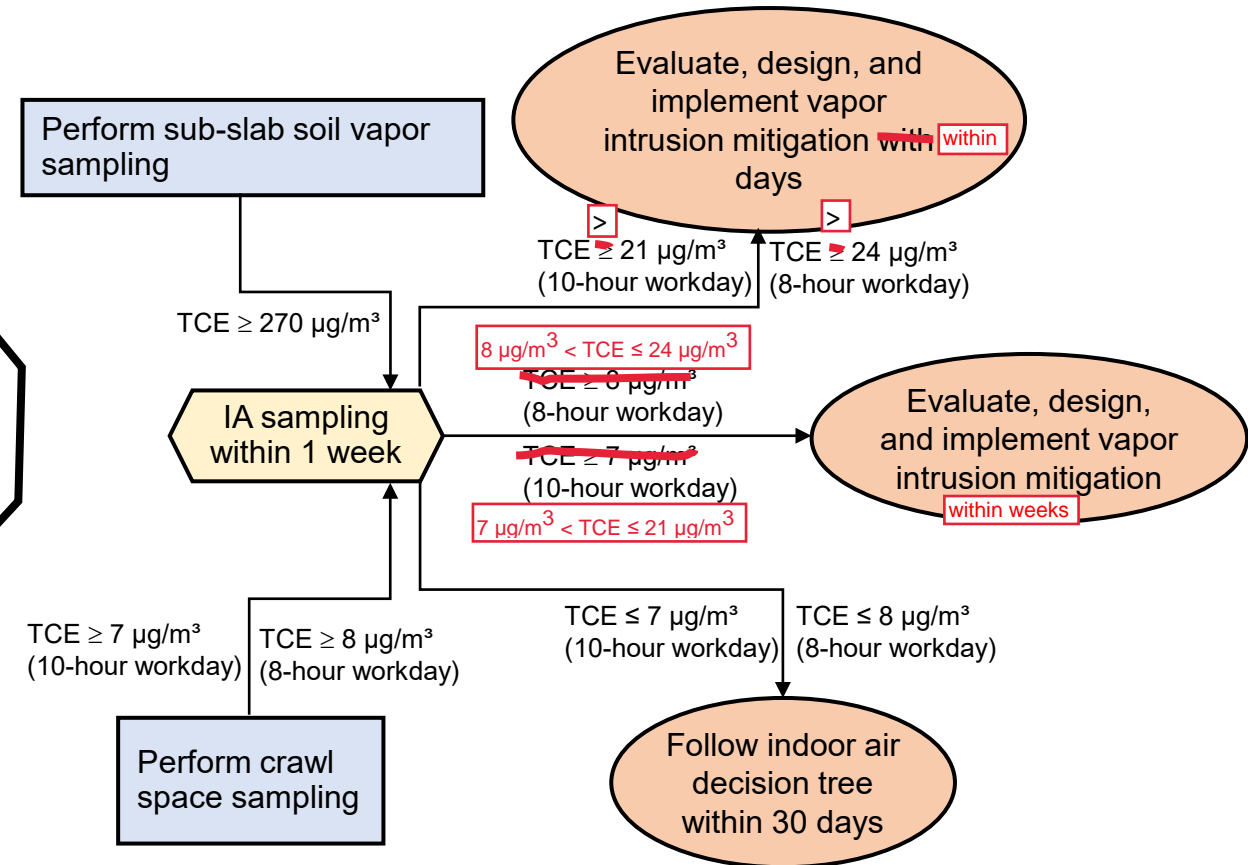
Evaluate, design, and implement vapor intrusion mitigation with within days

Perform sub-slab soil vapor sampling

TCE ≥ 270 µg/m³

> TCE ≥ 21 µg/m³ (10-hour workday)

> TCE ≥ 24 µg/m³ (8-hour workday)

8 µg/m$^3$ < TCE ≤ 24 µg/m$^3$

TCE ≥ 8 µg/m³ (8-hour workday)

IA sampling within 1 week

Evaluate, design, and implement vapor intrusion mitigation within weeks

TCE ≥ 7 µg/m³ (10-hour workday)

7 µg/m$^3$ < TCE ≤ 21 µg/m$^3$

TCE ≥ 7 µg/m³ (10-hour workday)

TCE ≥ 8 µg/m³ (8-hour workday)

TCE ≤ 7 µg/m³ (10-hour workday)

TCE ≤ 8 µg/m³ (8-hour workday)

Perform crawl space sampling

Follow indoor air decision tree within 30 days